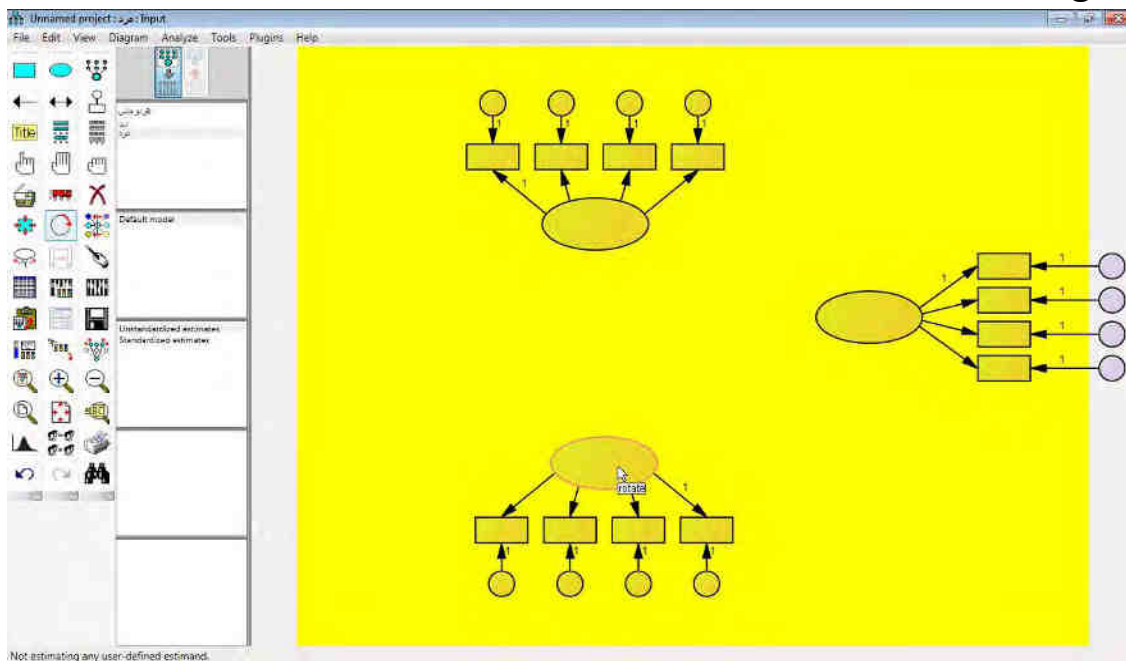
Unnamed project : گروه : Input

File Edit View Diagram Analyze Tools Plugins Help

Title

گروه‌بندی
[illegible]
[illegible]

Default model

Unstandardized estimates
Standardized estimates

1
1
1
1

1
1
1
1
1

rotate
1

1
1
1
1

Not estimating any user-defined estimand.